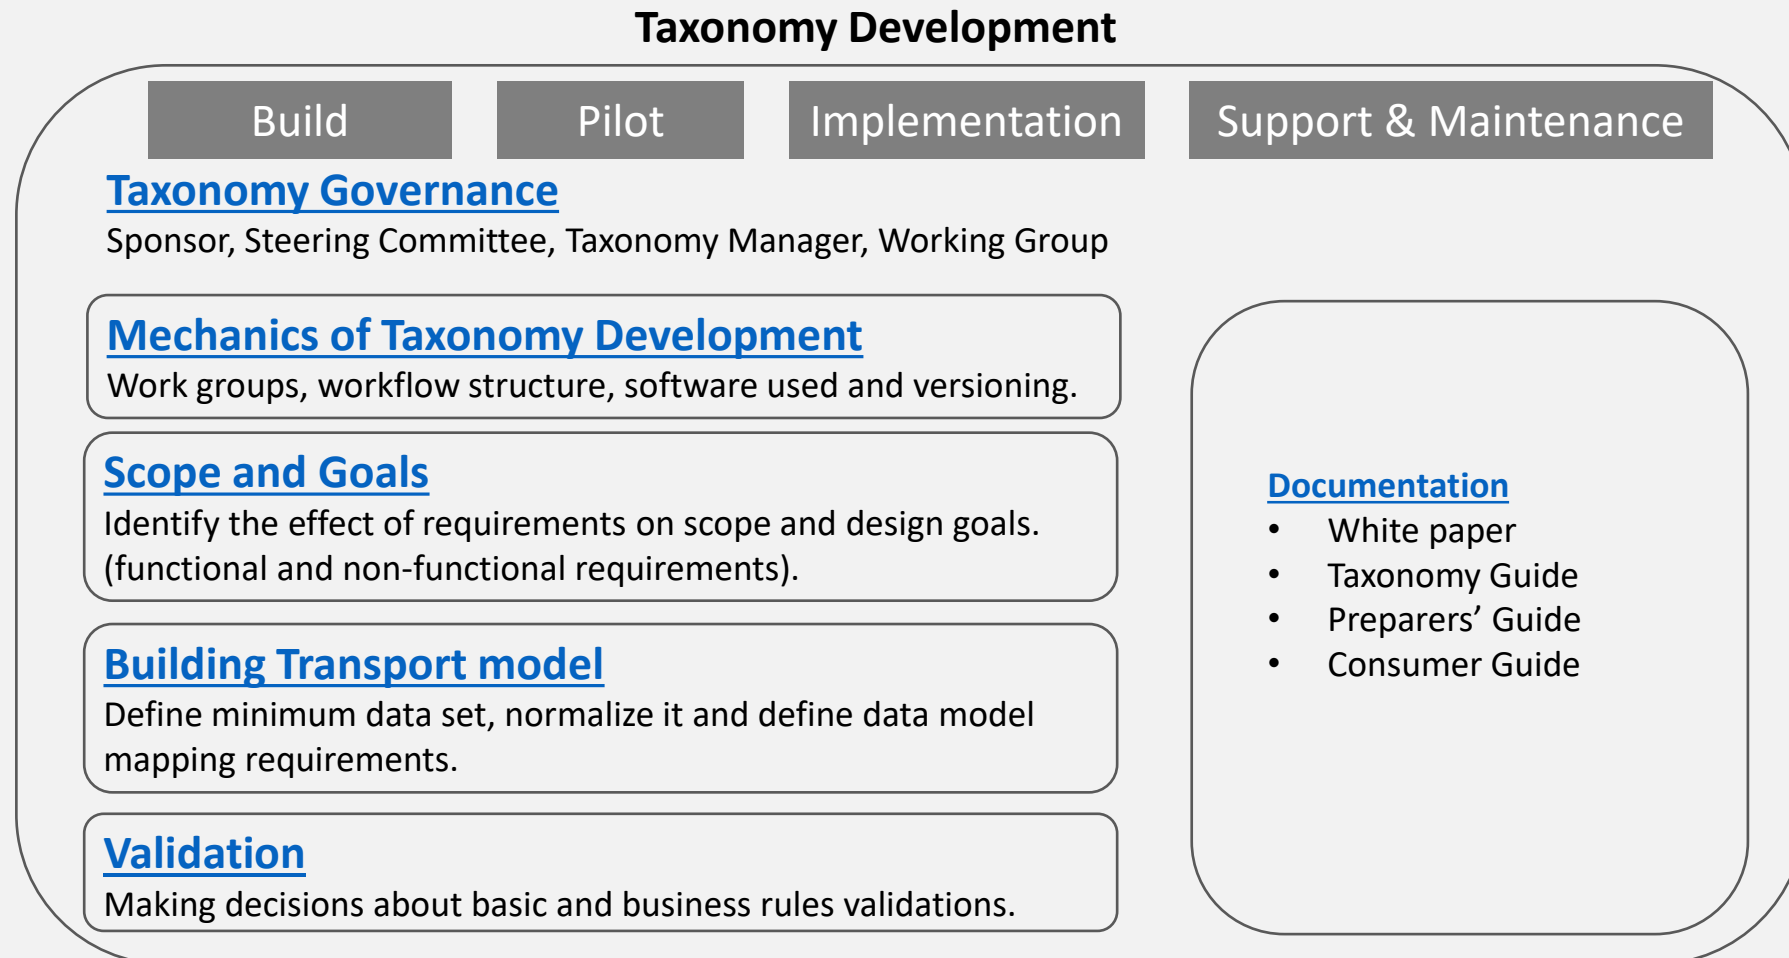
Taxonomy Development

Build

Pilot

Implementation

Support & Maintenance

Taxonomy Governance
Sponsor, Steering Committee, Taxonomy Manager, Working Group

Mechanics of Taxonomy Development
Work groups, workflow structure, software used and versioning.

Scope and Goals
Identify the effect of requirements on scope and design goals. (functional and non-functional requirements).

Building Transport model
Define minimum data set, normalize it and define data model mapping requirements.

Validation
Making decisions about basic and business rules validations.

Documentation
• White paper
• Taxonomy Guide
• Preparers' Guide
• Consumer Guide